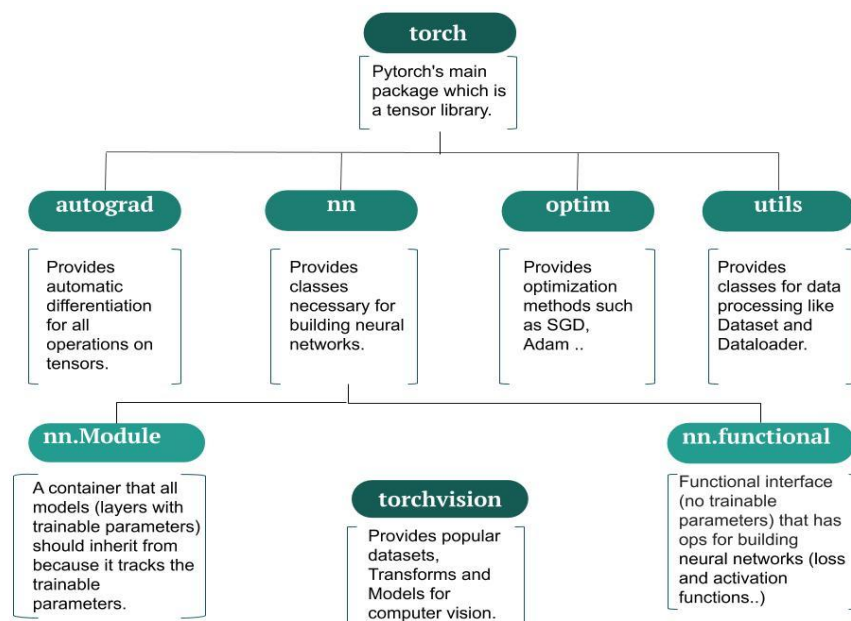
torch

Pytorch's main package which is a tensor library.

autograd

Provides automatic differentiation for all operations on tensors.

nn

Provides classes necessary for building neural networks.

optim

Provides optimization methods such as SGD, Adam ..

utils

Provides classes for data processing like Dataset and Dataloader.

nn.Module

A container that all models (layers with trainable parameters) should inherit from because it tracks the trainable parameters.

torchvision

Provides popular datasets, Transforms and Models for computer vision.

nn.functional

Functional interface (no trainable parameters) that has ops for building neural networks (loss and activation functions..)